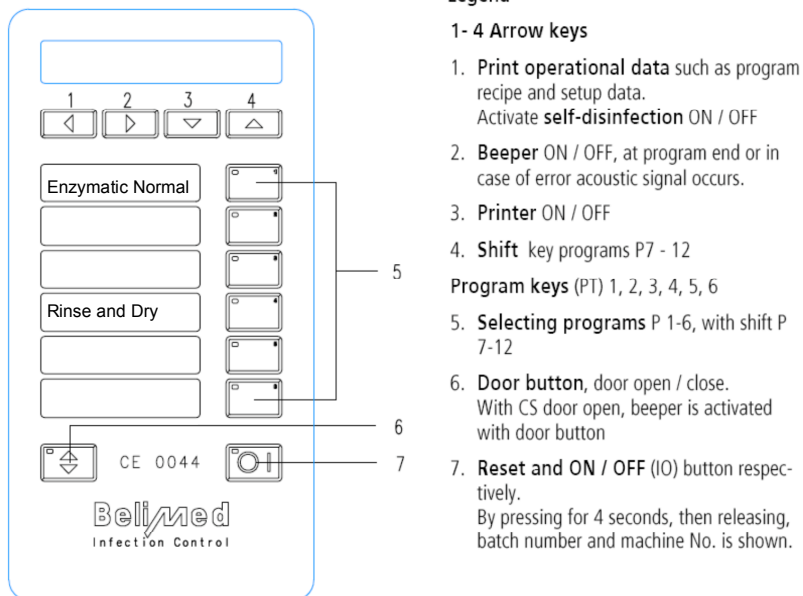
1 2 3 4

Enzymatic Normal

Rinse and Dry

5

6

CE 0044

7

Belimed
Infection Control

Legend

1- 4 Arrow keys

1. Print operational data such as program recipe and setup data. Activate self-disinfection ON / OFF

2. Beeper ON / OFF, at program end or in case of error acoustic signal occurs.

3. Printer ON / OFF

4. Shift key programs P7 - 12

Program keys (PT) 1, 2, 3, 4, 5, 6

5. Selecting programs P 1-6, with shift P 7-12

6. Door button, door open / close. With CS door open, beeper is activated with door button

7. Reset and ON / OFF (IO) button respectively. By pressing for 4 seconds, then releasing, batch number and machine No. is shown.